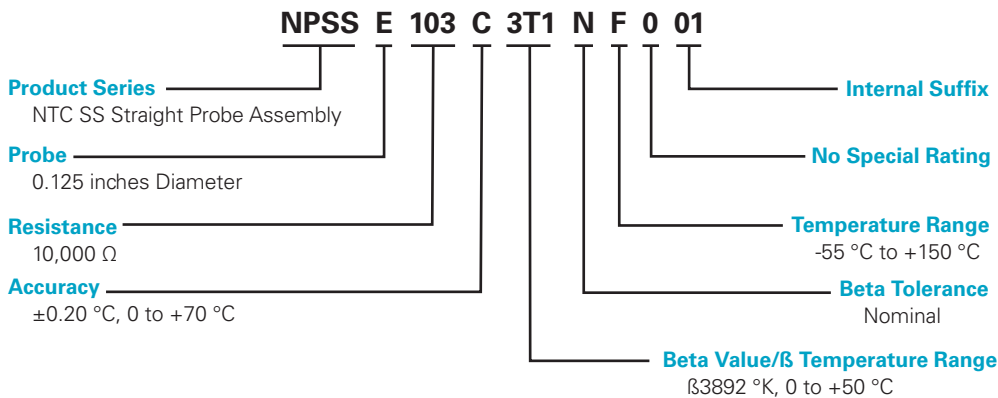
NPSS E 103 C 3T1 N F 0 01

Product Series
NTC SS Straight Probe Assembly

Probe
0.125 inches Diameter

Resistance
10,000 Ω

Accuracy
±0.20 °C, 0 to +70 °C

Internal Suffix

No Special Rating

Temperature Range
-55 °C to +150 °C

Beta Tolerance
Nominal

Beta Value/ß Temperature Range
ß3892 °K, 0 to +50 °C